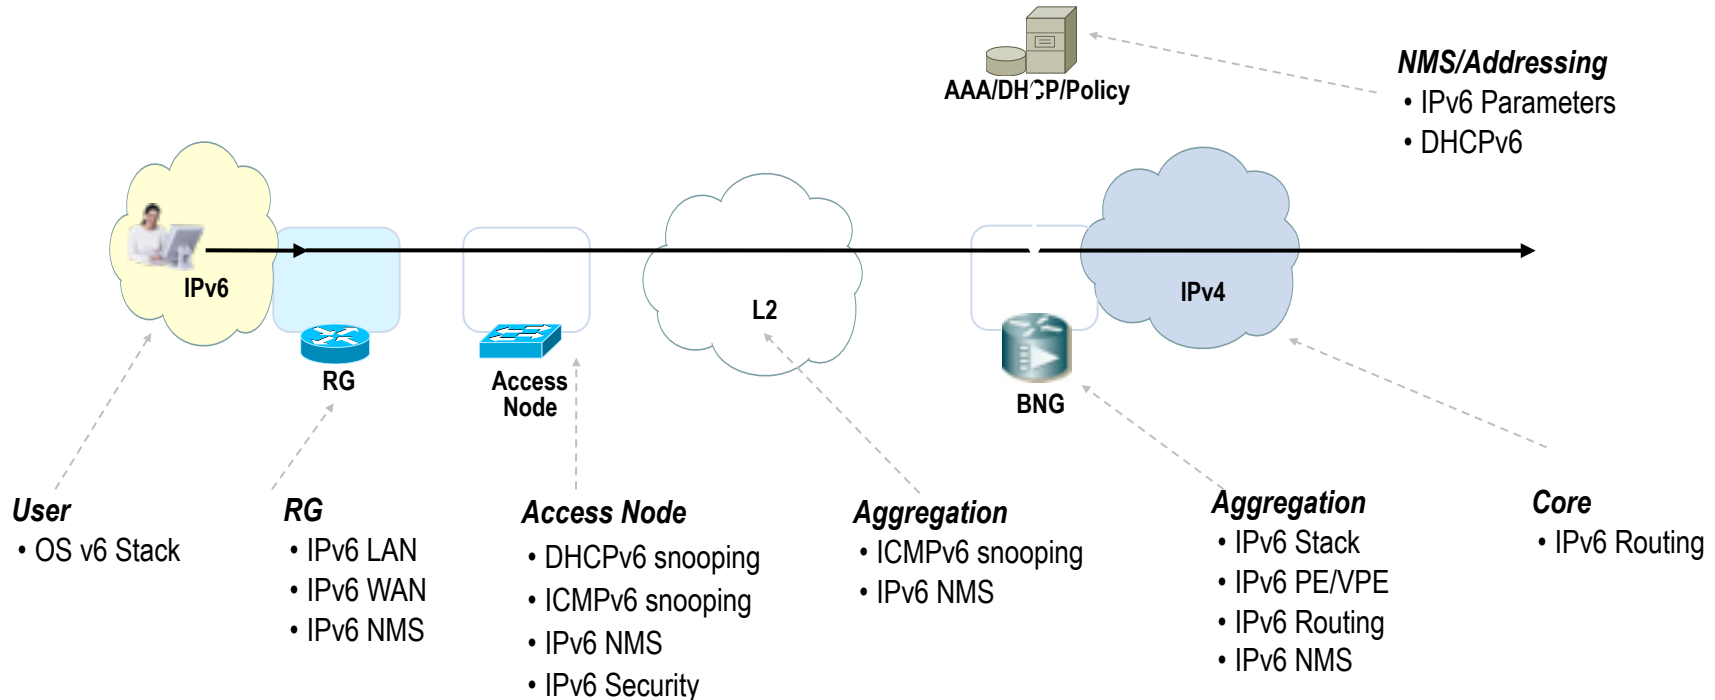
AAA/DHCP/Policy

NMS/Addressing
• IPv6 Parameters
• DHCPv6

IPv6

RG

Access Node

L2

BNG

IPv4

User
• OS v6 Stack

RG
• IPv6 LAN
• IPv6 WAN
• IPv6 NMS

Access Node
• DHCPv6 snooping
• ICMPv6 snooping
• IPv6 NMS
• IPv6 Security

Aggregation
• ICMPv6 snooping
• IPv6 NMS

Aggregation
• IPv6 Stack
• IPv6 PE/VPE
• IPv6 Routing
• IPv6 NMS

Core
• IPv6 Routing